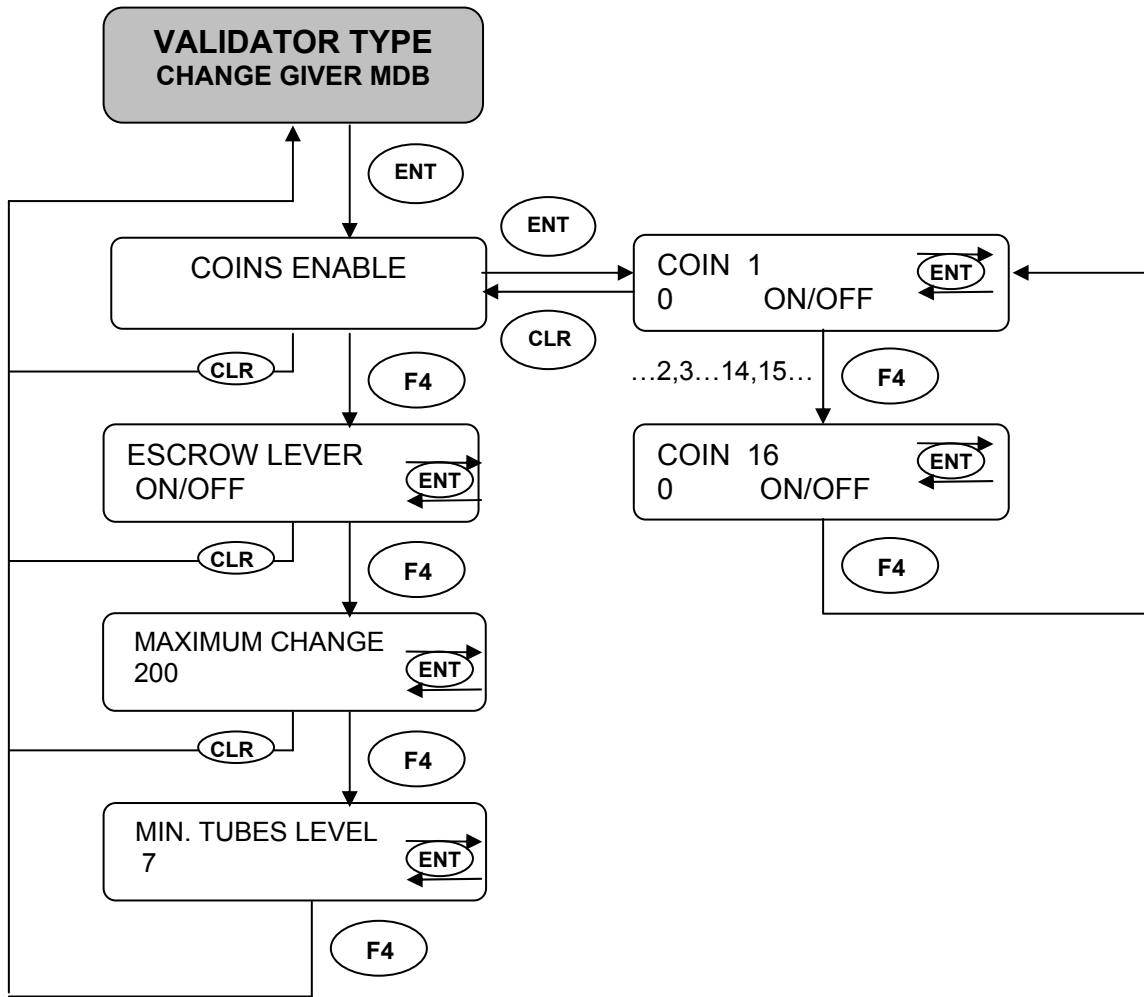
VALIDATOR TYPE
CHANGE GIVER MDB

ENT

ENT

COINS ENABLE

CLR

COIN 1
0 ON/OFF

ENT

CLR

F4

…2,3…14,15…

F4

ESCROW LEVER
ON/OFF

ENT

COIN 16
0 ON/OFF

ENT

CLR

F4

F4

MAXIMUM CHANGE
200

ENT

CLR

F4

MIN. TUBES LEVEL
7

ENT

F4